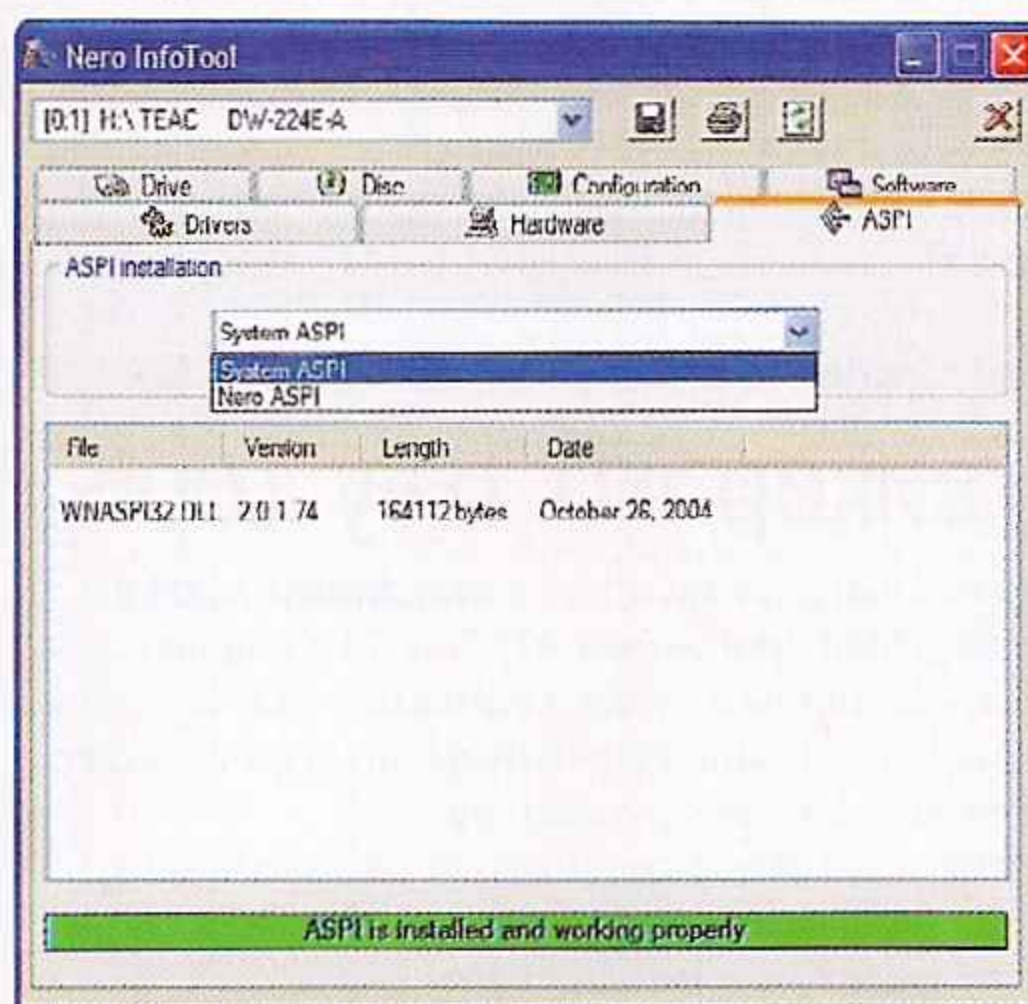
Nero InfoTool

[0:1] H:\ TEAC DW-224E-A

Drive | Disc | Configuration | Software

Drivers | Hardware | ASPI

ASPI installation

System ASPI

System ASPI
Nero ASPI

| File | Version | Length | Date |
|---|---|---|---|
| WNASPI32.DLL | 2.0.1.74 | 164112 bytes | October 26, 2004 |

ASPI is installed and working properly